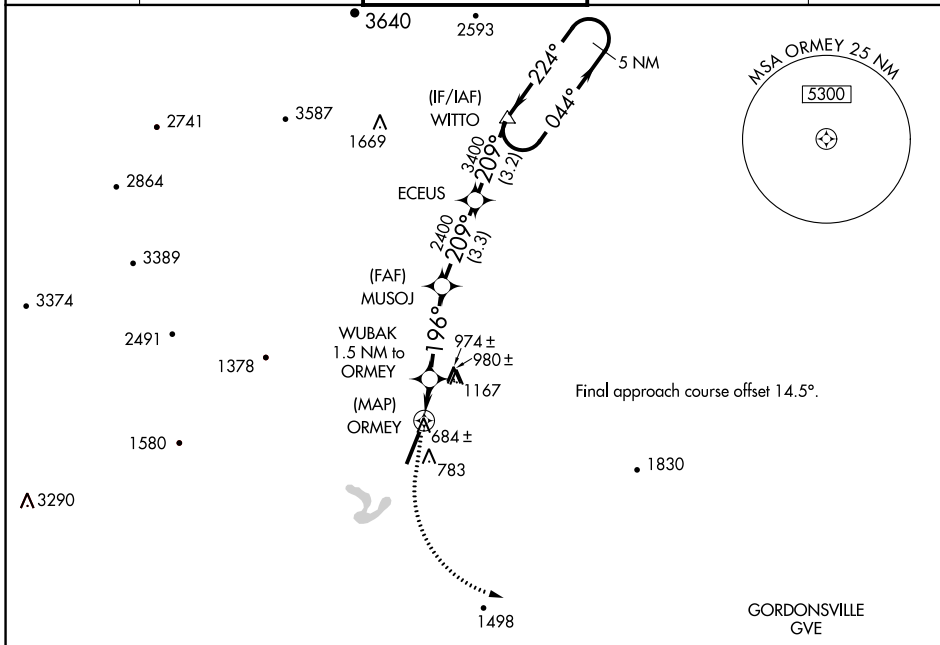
3640
2593
224°
5 NM
044°
MSA ORMEY 25 NM
5300
(IF/IAF)
WITTO
2741
3587
1669
3400
209°
(3.2)
2864
ECEUS
2400
209°
(3.3)
3389
(FAF)
MUSOJ
3374
196°
WUBAK
1.5 NM to
ORMEY
974 ±
980 ±
2491
1378
1167
Final approach course offset 14.5°.
(MAP)
ORMEY
684 ±
1580
783
1830
3290
1498
GORDONSVILLE
GVE